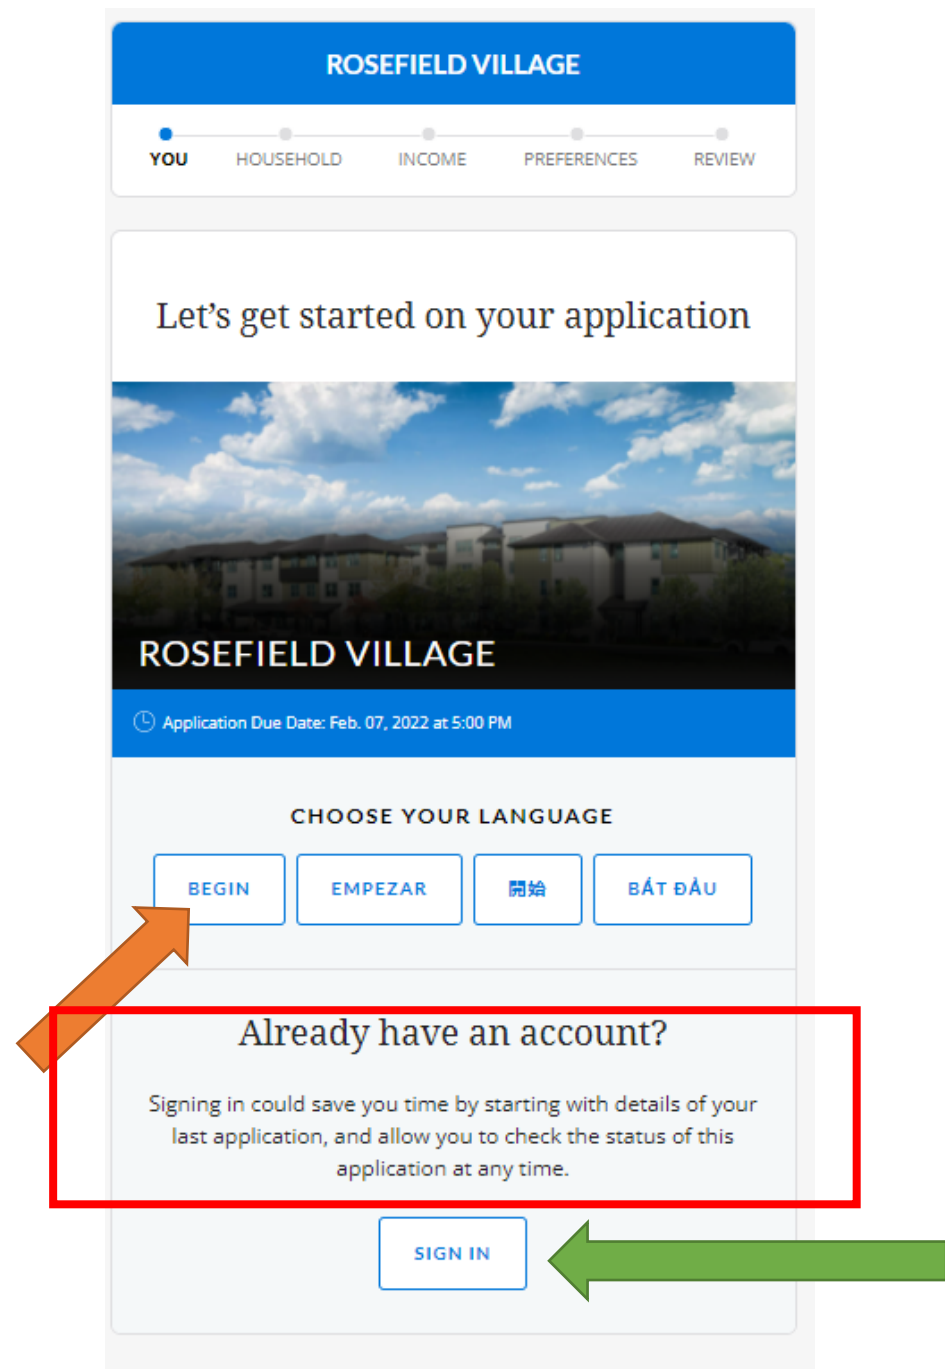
ROSEFIELD VILLAGE

YOU HOUSEHOLD INCOME PREFERENCES REVIEW

Let’s get started on your application

ROSEFIELD VILLAGE

Application Due Date: Feb. 07, 2022 at 5:00 PM

CHOOSE YOUR LANGUAGE

BEGIN EMPEZAR 開始 BẮT ĐẦU

Already have an account?

Signing in could save you time by starting with details of your last application, and allow you to check the status of this application at any time.

SIGN IN